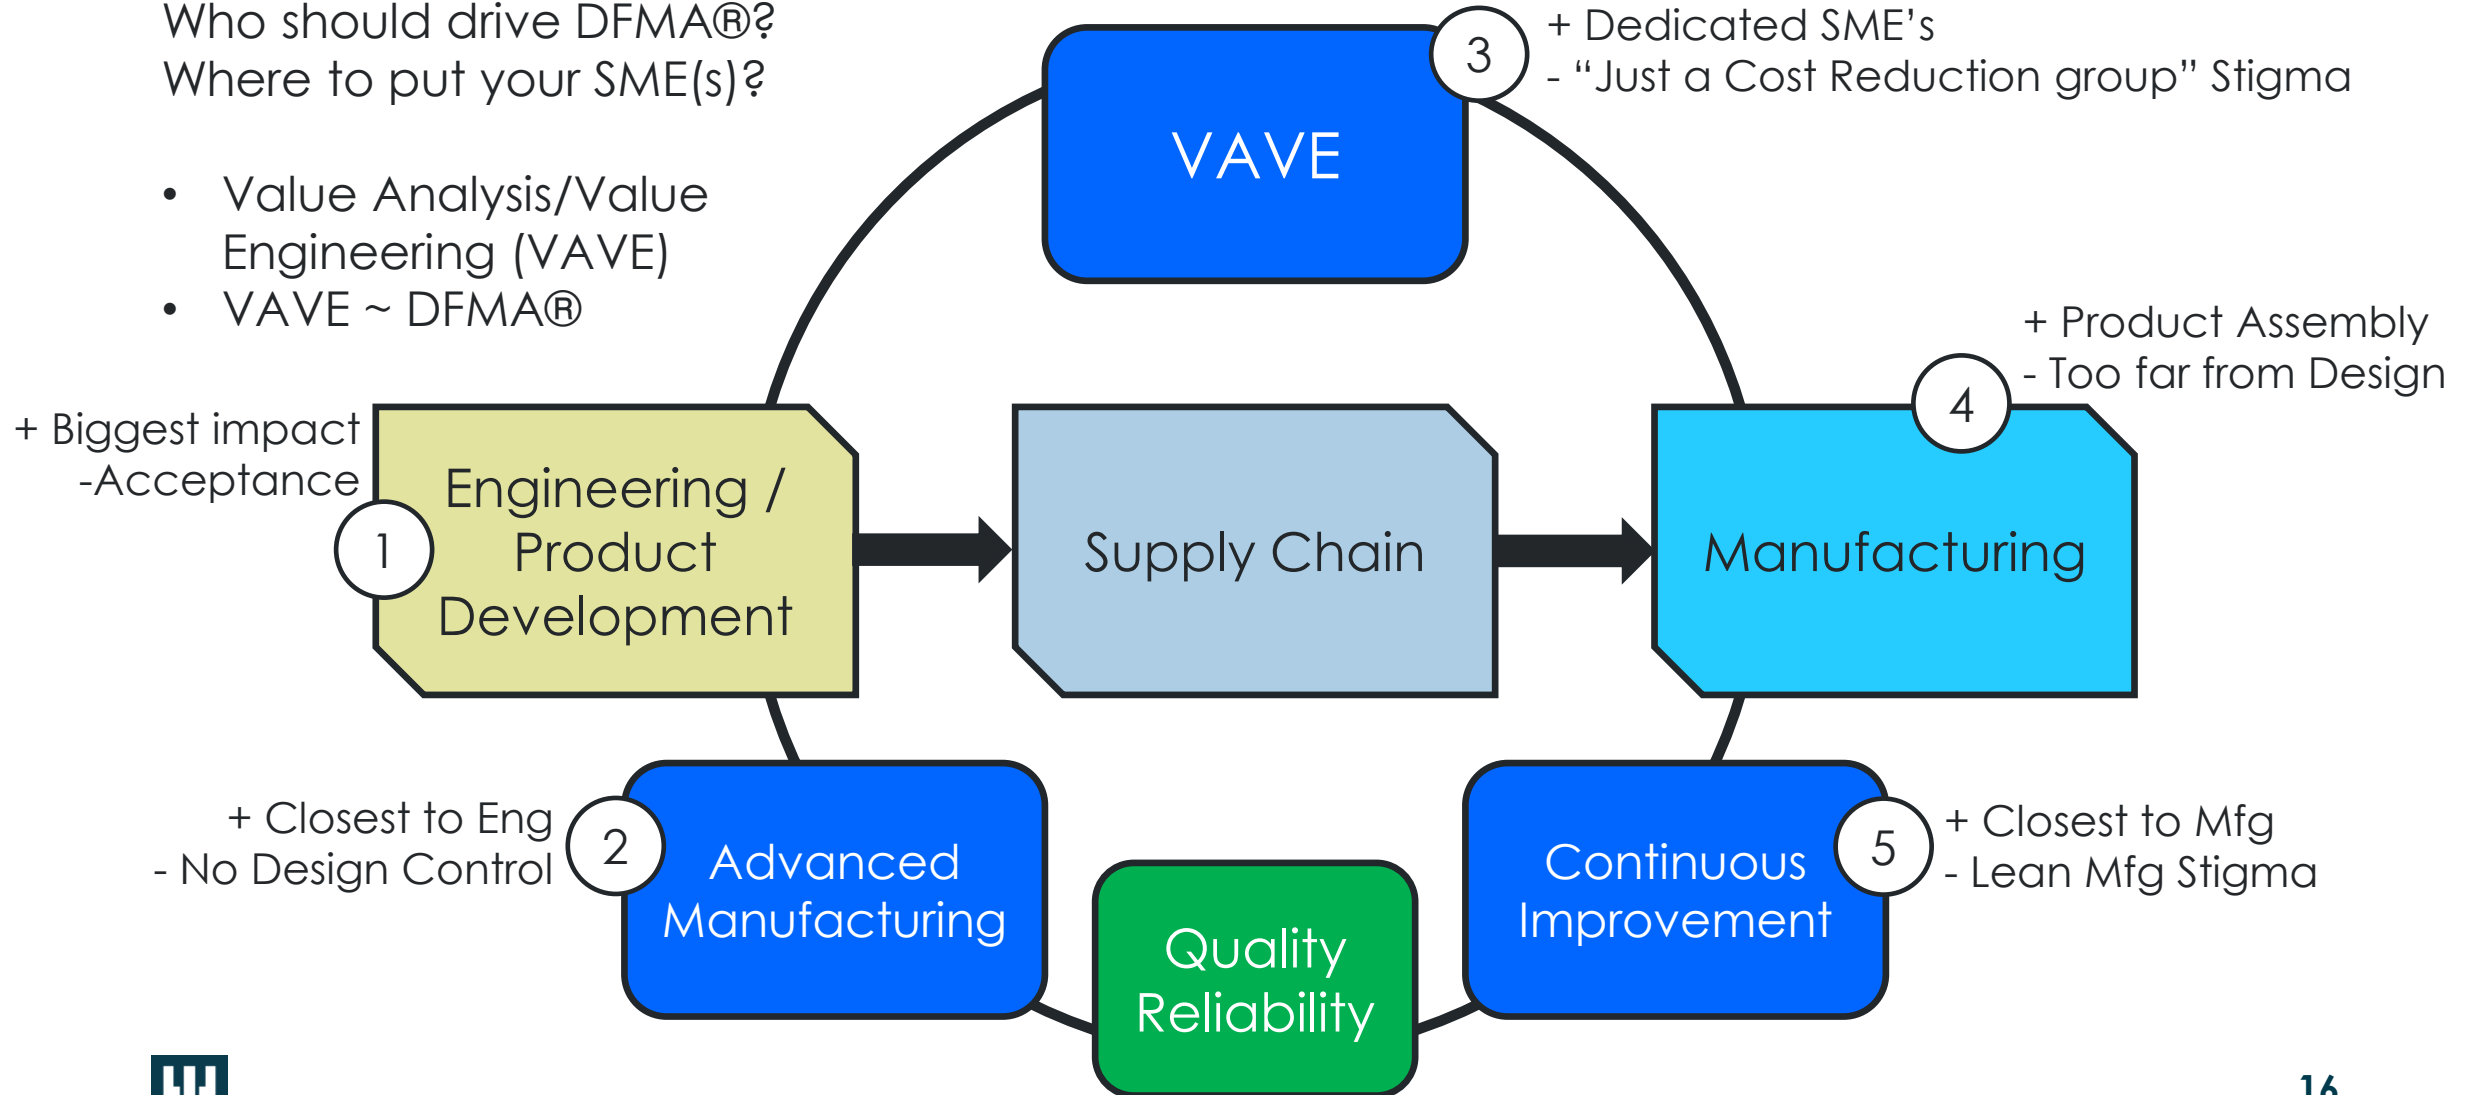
Who should drive DFMA®?
Where to put your SME(s)?

- Value Analysis/Value Engineering (VAVE)
- VAVE ~ DFMA®

VAVE

3

+ Dedicated SME's
- "Just a Cost Reduction group" Stigma

+ Biggest impact
-Acceptance

1

Engineering / Product Development

Supply Chain

4

+ Product Assembly
- Too far from Design

Manufacturing

+ Closest to Eng
- No Design Control

2

Advanced Manufacturing

Quality Reliability

Continuous Improvement

5

+ Closest to Mfg
- Lean Mfg Stigma

16